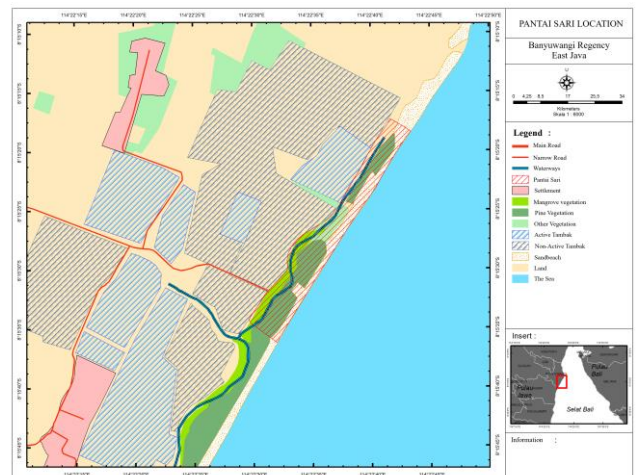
114°22'15"E
114°22'20"E
114°22'25"E
114°22'30"E
114°22'35"E
114°22'40"E
114°22'45"E

8°13'0"S
8°13'5"S
8°13'10"S
8°13'15"S
8°13'20"S
8°13'25"S
8°13'30"S
8°13'35"S
8°13'40"S
8°13'45"S

PANTAI SARI LOCATION

Banyuwangi Regency
East Java

0 4.25 8.5 17 25.5 34
Kilometers
Scale 1 : 6000

Legend :

Main Road
Narrow Road
Waterways
Pantai Sari
Settlement
Mangrove vegetation
Pine Vegetation
Other Vegetation
Active Tambak
Non-Active Tambak
Sandbeach
Land
The Sea

Insert :

Pulau Jawa
Pulau Bali
Selat Bali

Information :